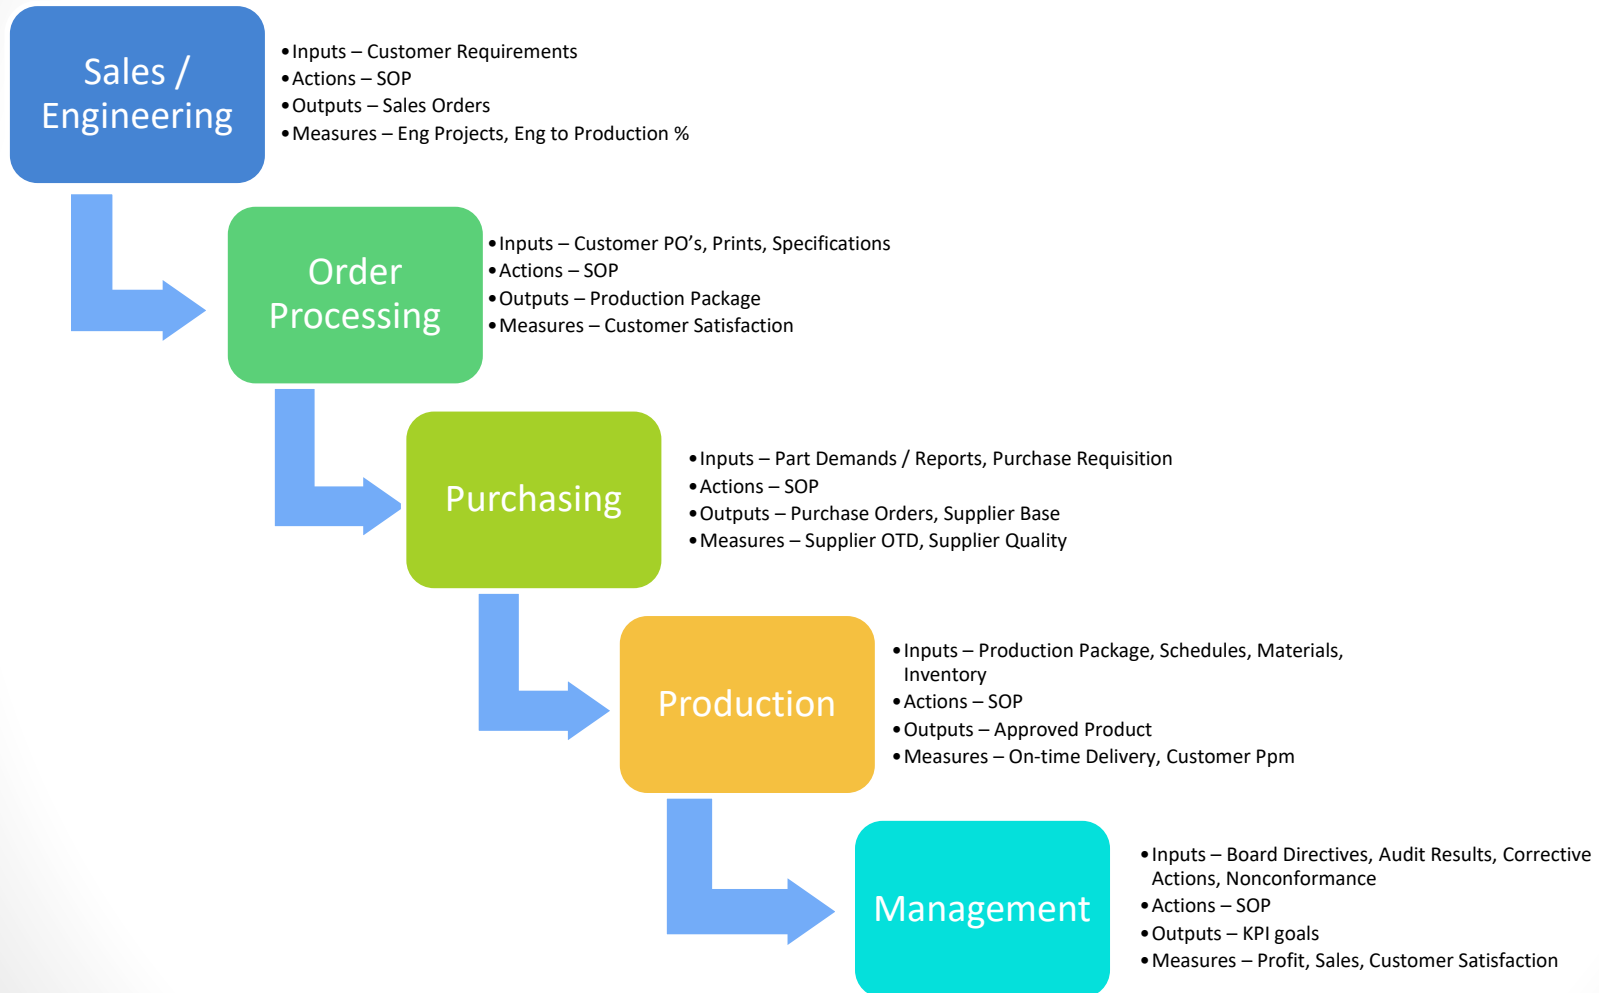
Sales / Engineering

• Inputs – Customer Requirements
• Actions – SOP
• Outputs – Sales Orders
• Measures – Eng Projects, Eng to Production %

Order Processing

• Inputs – Customer PO’s, Prints, Specifications
• Actions – SOP
• Outputs – Production Package
• Measures – Customer Satisfaction

Purchasing

• Inputs – Part Demands / Reports, Purchase Requisition
• Actions – SOP
• Outputs – Purchase Orders, Supplier Base
• Measures – Supplier OTD, Supplier Quality

Production

• Inputs – Production Package, Schedules, Materials, Inventory
• Actions – SOP
• Outputs – Approved Product
• Measures – On-time Delivery, Customer Ppm

Management

• Inputs – Board Directives, Audit Results, Corrective Actions, Nonconformance
• Actions – SOP
• Outputs – KPI goals
• Measures – Profit, Sales, Customer Satisfaction